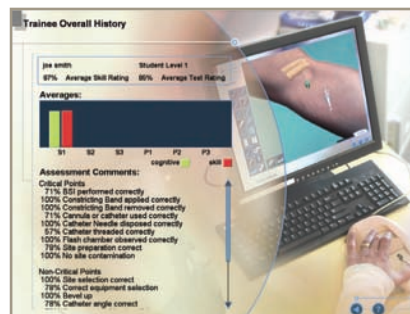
Trainee Overall History

joe smith Student Level 1
87% Average Skill Rating 86% Average Text Rating

Averages:

S1 S2 S3 P1 P2 P3

cognitive skill

Assessment Comments:
Critical Points
71% SSI performed correctly
100% Constricting Band applied correctly
100% Constricting Band removed correctly
71% Cannula or catheter used correctly
100% Catheter Needle disposed correctly
57% Catheter threaded correctly
100% Flash chamber observed correctly
78% Site preparation correct
100% No site contamination

Non-Critical Points
100% Site selection correct
78% Correct equipment selection
100% Bevel up
78% Catheter angle correct